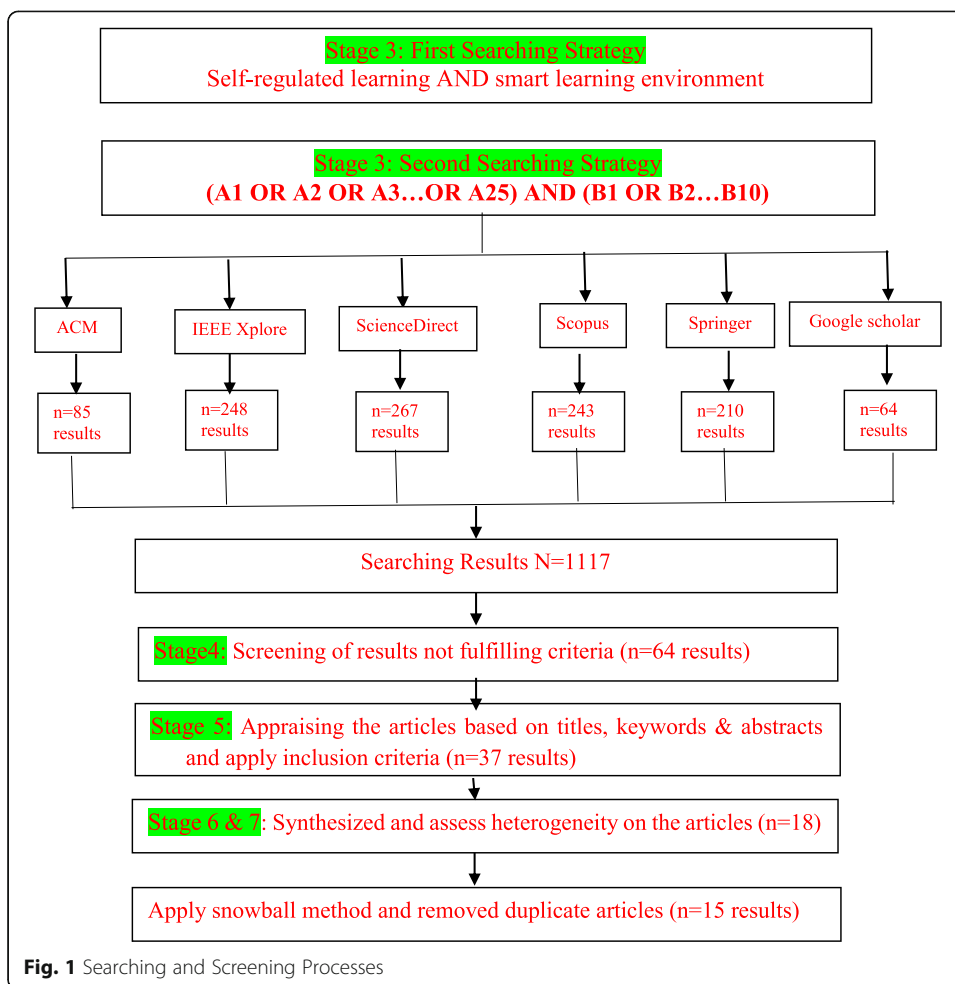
Stage 3: First Searching Strategy
Self-regulated learning AND smart learning environment

Stage 3: Second Searching Strategy
(A1 OR A2 OR A3…OR A25) AND (B1 OR B2…B10)

ACM

IEEE Xplore

ScienceDirect

Scopus

Springer

Google scholar

n=85 results

n=248 results

n=267 results

n=243 results

n=210 results

n=64 results

Searching Results N=1117

Stage4: Screening of results not fulfilling criteria (n=64 results)

Stage 5: Appraising the articles based on titles, keywords & abstracts and apply inclusion criteria (n=37 results)

Stage 6 & 7: Synthesized and assess heterogeneity on the articles (n=18)

Apply snowball method and removed duplicate articles (n=15 results)

Fig. 1 Searching and Screening Processes